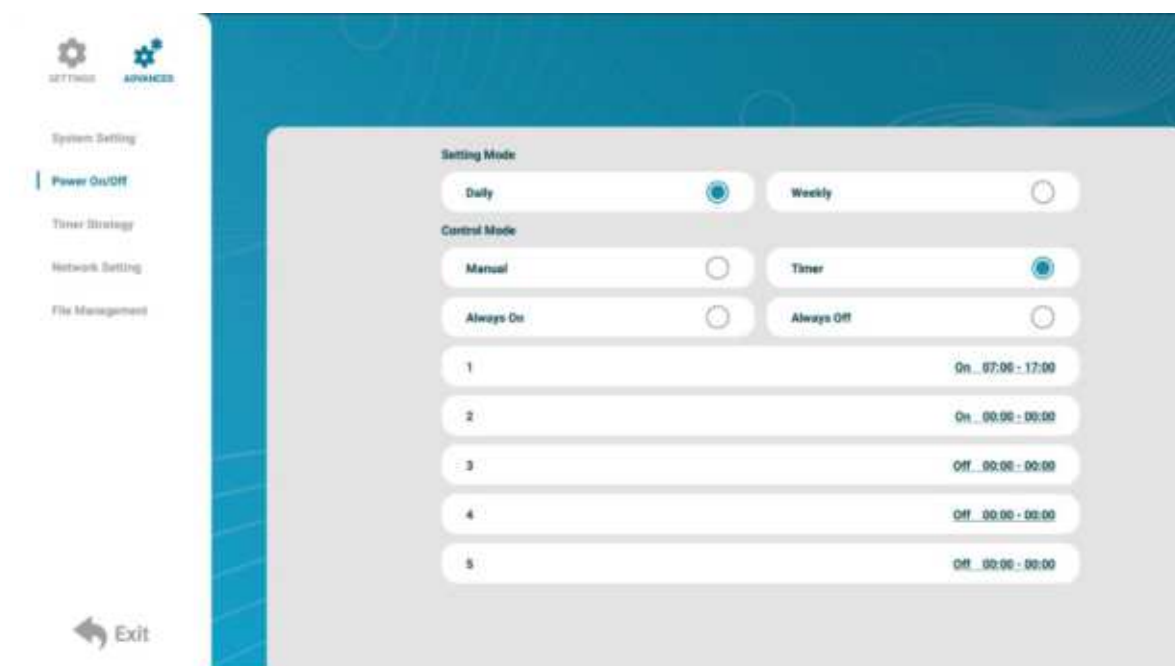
SETTINGS ADVANCED

System Setting
Power On/Off
Timer Strategy
Network Setting
File Management

Exit

Setting Mode
Daily
Weekly
Control Mode
Manual
Timer
Always On
Always Off
1 On 07:00 - 17:00
2 On 00:00 - 00:00
3 Off 00:00 - 00:00
4 Off 00:00 - 00:00
5 Off 00:00 - 00:00